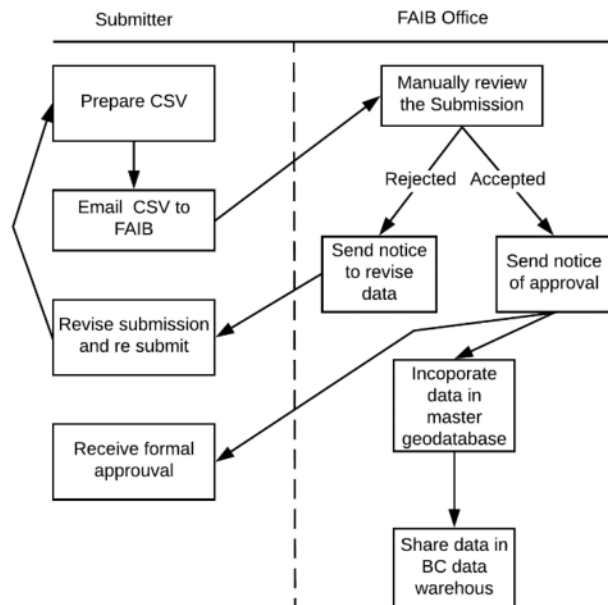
Submitter

FAIB Office

Prepare CSV

Email CSV to FAIB

Revise submission and re submit

Receive formal approuval

Manually review the Submission

Rejected

Accepted

Send notice to revise data

Send notice of approval

Incoporate data in master geodatabase

Share data in BC data warehous